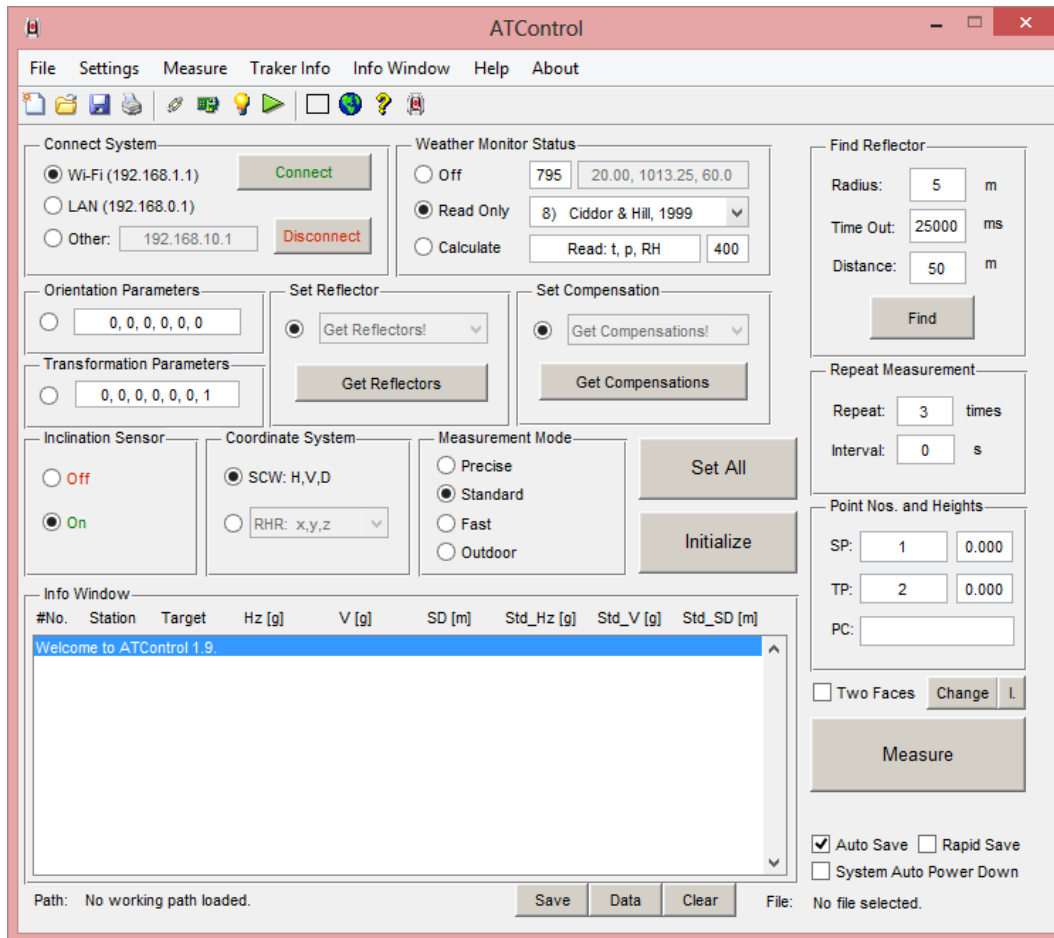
ATControl

File Settings Measure Traker Info Info Window Help About

Connect System
Wi-Fi (192.168.1.1)
LAN (192.168.0.1)
Other: 192.168.10.1
Connect
Disconnect

Weather Monitor Status
Off
Read Only
Calculate
795
20.00, 1013.25, 60.0
8) Ciddor & Hill, 1999
Read: t, p, RH
400

Find Reflector
Radius: 5 m
Time Out: 25000 ms
Distance: 50 m
Find

Orientation Parameters
0, 0, 0, 0, 0, 0

Transformation Parameters
0, 0, 0, 0, 0, 0, 1

Set Reflector
Get Reflectors!
Get Reflectors

Set Compensation
Get Compensations!
Get Compensations

Repeat Measurement
Repeat: 3 times
Interval: 0 s

Inclination Sensor
Off
On

Coordinate System
SCW: H,V,D
RHR: x,y,z

Measurement Mode
Precise
Standard
Fast
Outdoor

Set All
Initialize

Point Nos. and Heights
SP: 1 0.000
TP: 2 0.000
PC:

Info Window
#No. Station Target Hz [g] V [g] SD [m] Std_Hz [g] Std_V [g] Std_SD [m]
Welcome to ATControl 1.9.

Two Faces Change I.
Measure

Auto Save Rapid Save
System Auto Power Down

Path: No working path loaded.
Save Data Clear
File: No file selected.